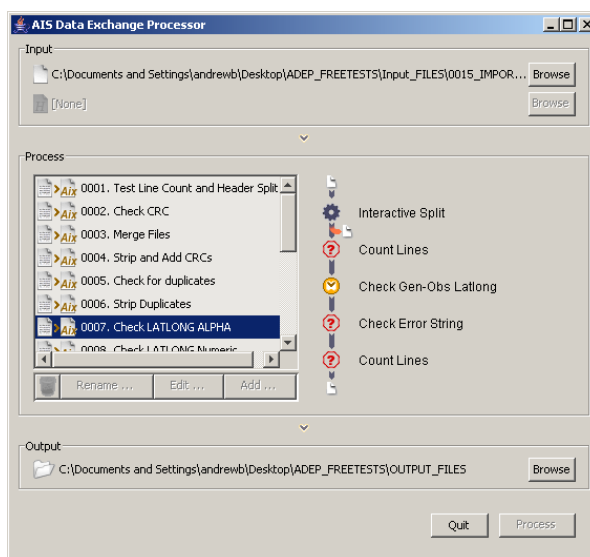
AIS Data Exchange Processor

Input

C:\Documents and Settings\andrewb\Desktop\ADEP_FREETESTS\Input_FILES\0015_IMPOR... Browse

[None] Browse

Process

0001. Test Line Count and Header Split
0002. Check CRC
0003. Merge Files
0004. Strip and Add CRCs
0005. Check for duplicates
0006. Strip Duplicates
0007. Check LATLONG ALPHA
0008. Check LATLONG Numeric

Rename ... Edit ... Add ...

Interactive Split
Count Lines
Check Gen-Obs Latlong
Check Error String
Count Lines

Output

C:\Documents and Settings\andrewb\Desktop\ADEP_FREETESTS\OUTPUT_FILES Browse

Quit Process